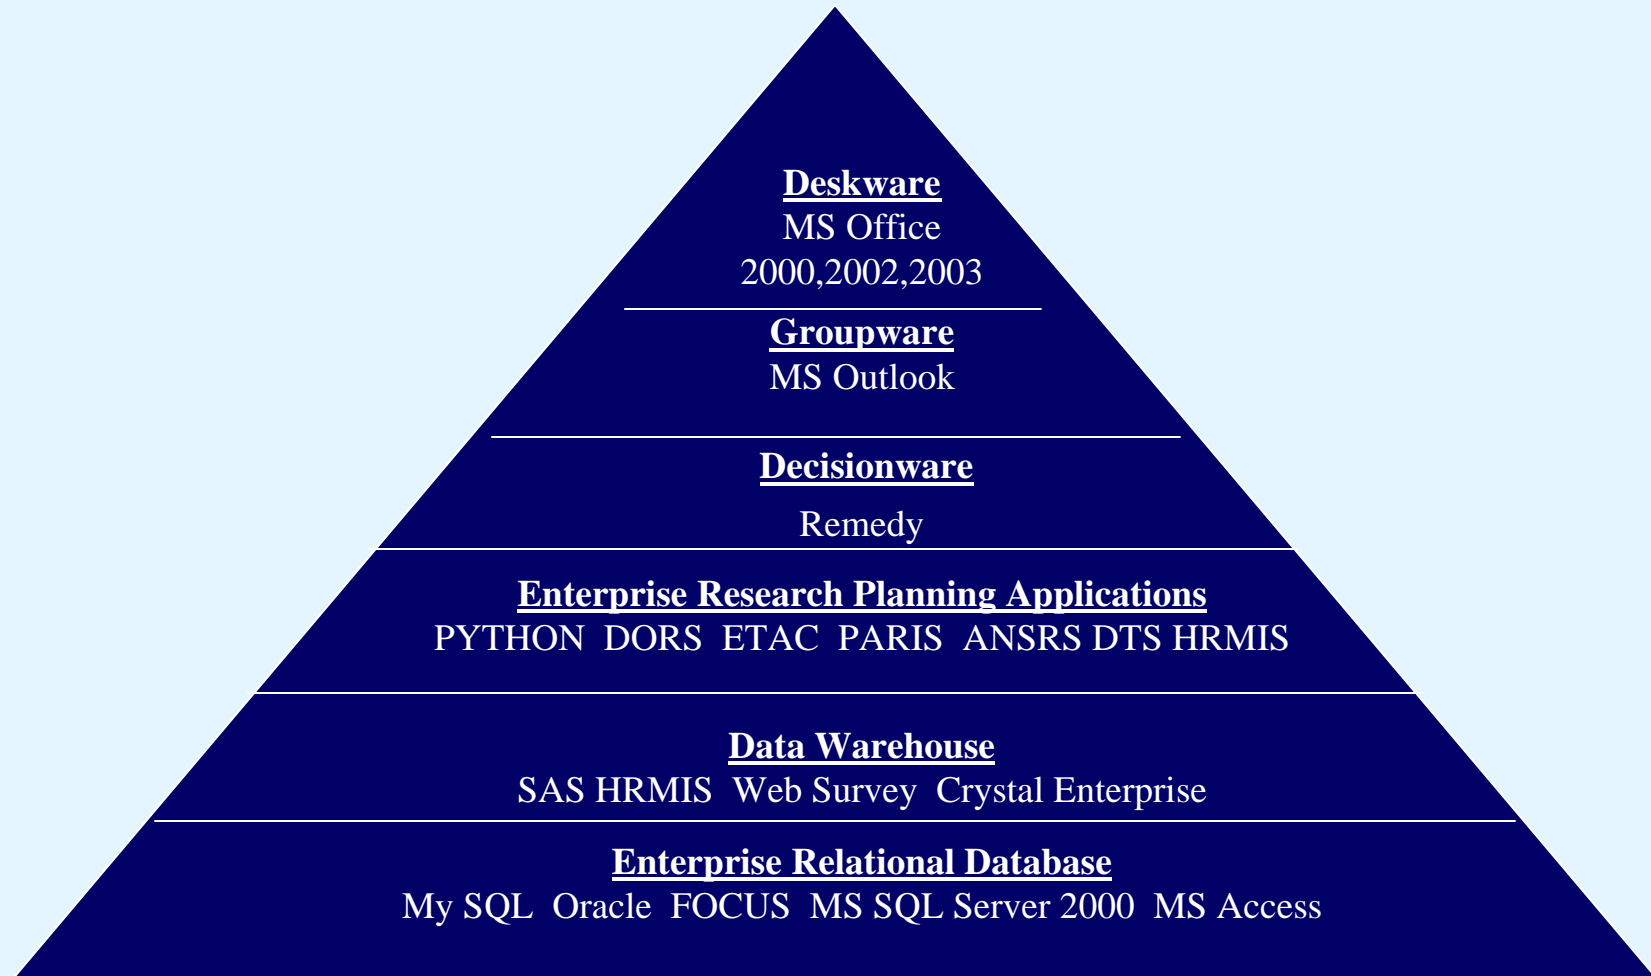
Deskware
MS Office
2000,2002,2003

Groupware
MS Outlook

Decisionware
Remedy

Enterprise Research Planning Applications
PYTHON DORS ETAC PARIS ANSRS DTS HRMIS

Data Warehouse
SAS HRMIS Web Survey Crystal Enterprise

Enterprise Relational Database
My SQL Oracle FOCUS MS SQL Server 2000 MS Access